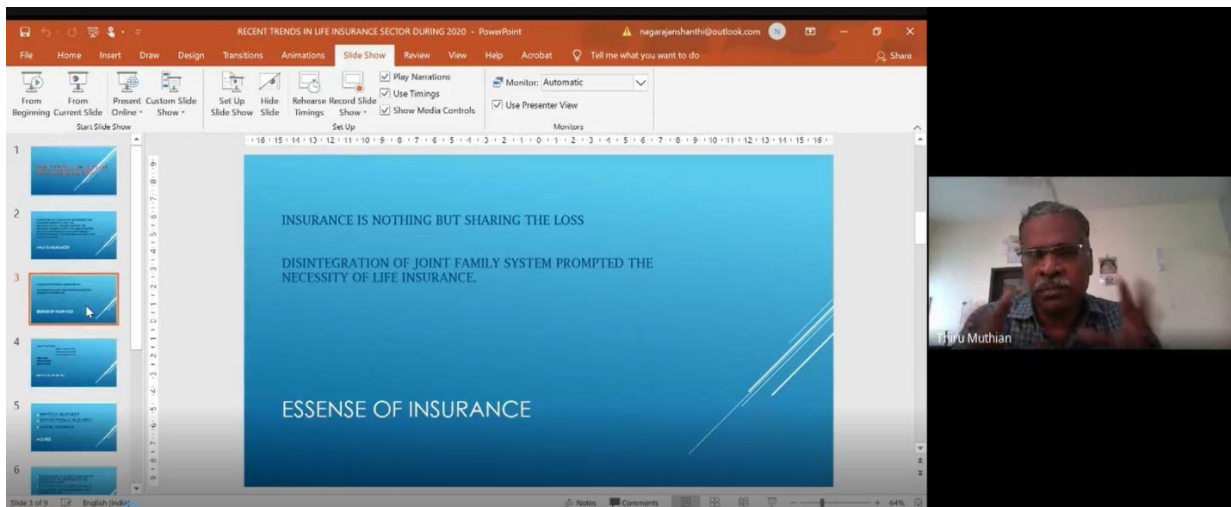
RECENT TRENDS IN LIFE INSURANCE SECTOR DURING 2020 - PowerPoint
nagarajanshanthi@outlook.com N

File Home Insert Draw Design Transitions Animations Slide Show Review View Help Acrobat Tell me what you want to do Share

From Beginning From Current Slide Present Online Custom Slide Show
Start Slide Show
Set Up Slide Show Hide Slide Rehearse Timings Record Slide Show
Play Narrations
Use Timings
Show Media Controls
Set Up
Monitor: Automatic
Use Presenter View
Monitors

1
2
3
4
5
6

INSURANCE IS NOTHING BUT SHARING THE LOSS

DISINTEGRATION OF JOINT FAMILY SYSTEM PROMPTED THE NECESSITY OF LIFE INSURANCE.

ESSENSE OF INSURANCE

Thiru Muthian

Slide 3 of 9 English (India) Notes Comments 64%